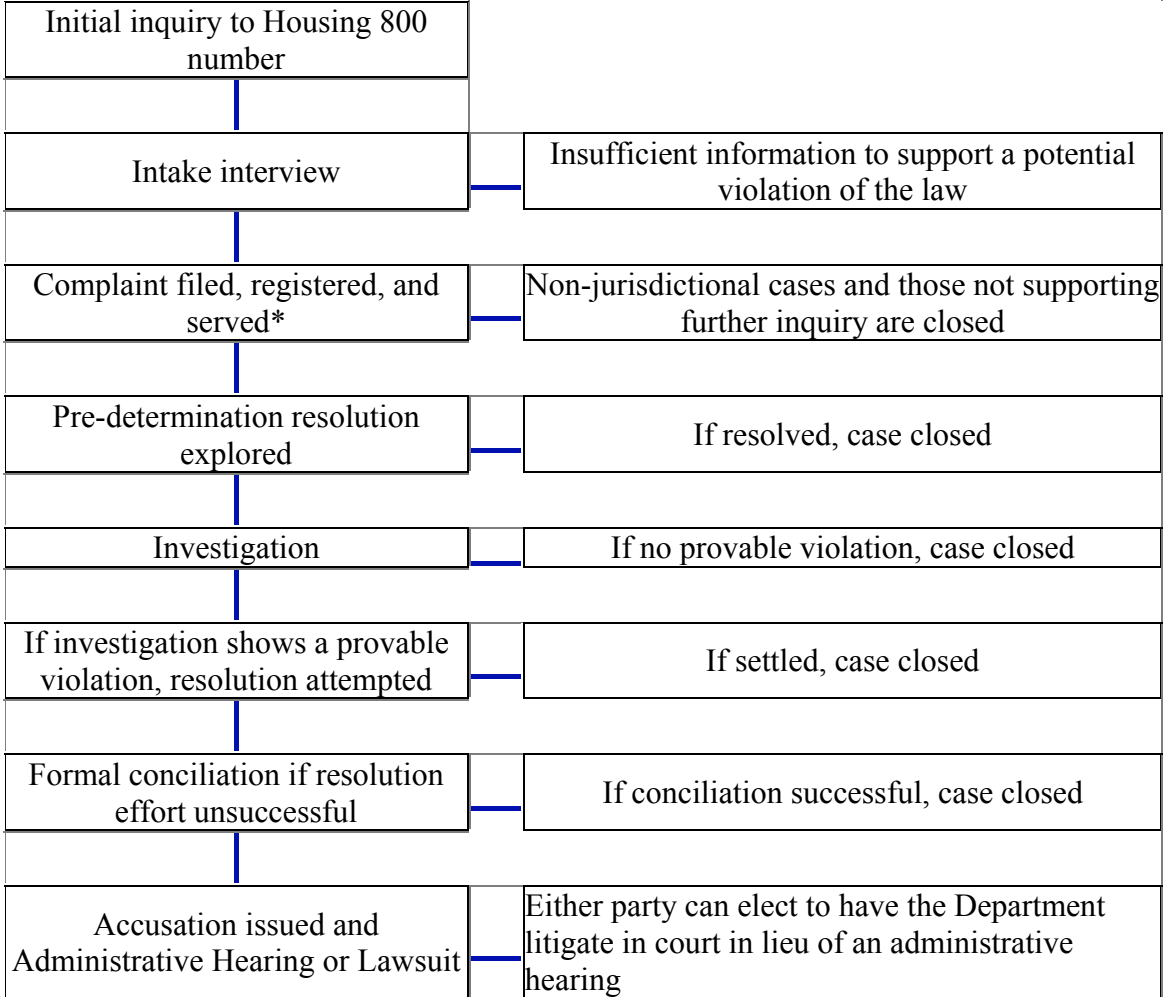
Initial inquiry to Housing 800 number

Intake interview

Insufficient information to support a potential violation of the law

Complaint filed, registered, and served*

Non-jurisdictional cases and those not supporting further inquiry are closed

Pre-determination resolution explored

If resolved, case closed

Investigation

If no provable violation, case closed

If investigation shows a provable violation, resolution attempted

If settled, case closed

Formal conciliation if resolution effort unsuccessful

If conciliation successful, case closed

Accusation issued and Administrative Hearing or Lawsuit

Either party can elect to have the Department litigate in court in lieu of an administrative hearing